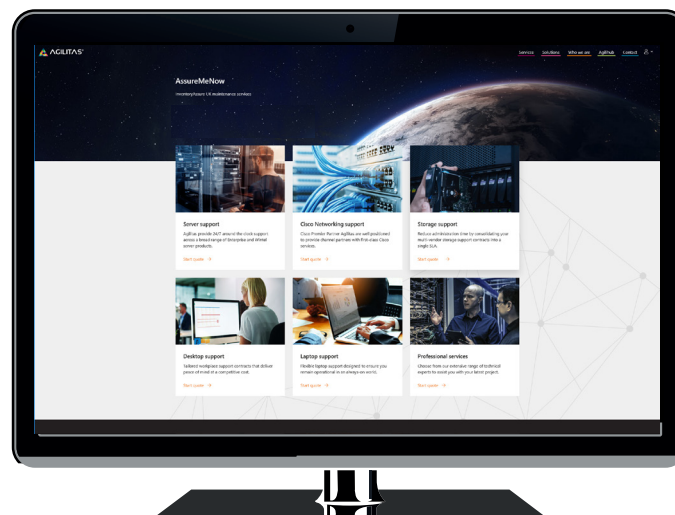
AGILITAS

Services Solutions Who we are AgiHub Contact

AssureMeNow

Vendor-agnostic IT maintenance services

Server support

Agilitas provide 24/7 around the clock support across a broad range of Enterprise and Vertiv server products.

Start quote →

Cisco Networking support

Cisco Premier Partner Agilitas are well positioned to provide channel partners with first-class Cisco services.

Start quote →

Storage support

Reduce administration time by consolidating your multi-vendor storage support contracts into a single SLA.

Start quote →

Desktop support

Tailored workplace support contracts that deliver peace of mind at a competitive cost.

Start quote →

Laptop support

Flexible laptop support designed to ensure you remain operational in an always on world.

Start quote →

Professional services

Choose from our extensive range of technical experts to assist you with your latest project.

Start quote →